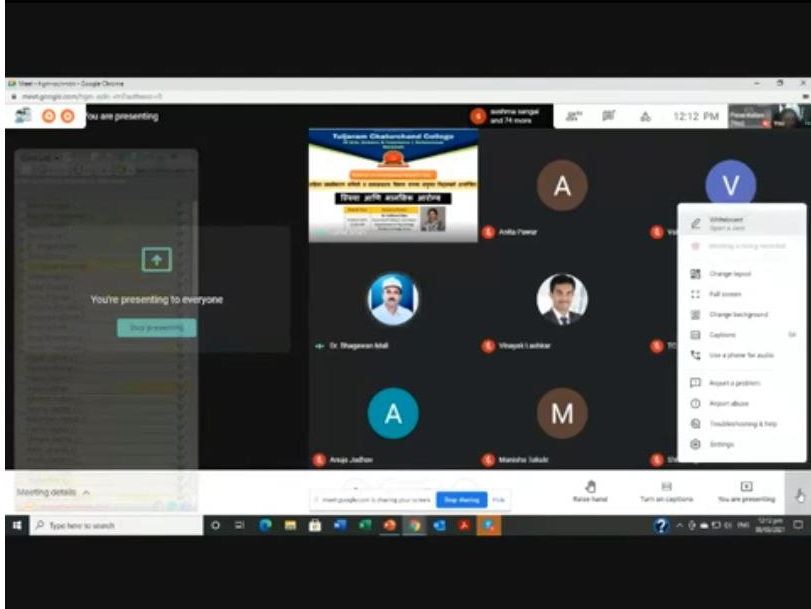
Meet - Google Chrome

meet.google.com

You are presenting

sushma sangal and 74 more

12:12 PM

Tuljaram Chaturchand College

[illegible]

A

V

Anita Pawar

You're presenting to everyone

Stop presenting

Dr. Bhagawan Mali

Vinayak Lashkar

A

M

Anuja Jadhav

Manisha Takale

Whiteboard

Open a Jam

Change layout

Full screen

Change background

Captions

Use a phone for audio

Report a problem

Report abuse

Troubleshooting & help

Settings

Meeting details

meet.google.com is sharing your screen.

Stop sharing

Hide

Raise hand

Turn on captions

You are presenting

Type here to search

12:12 pm